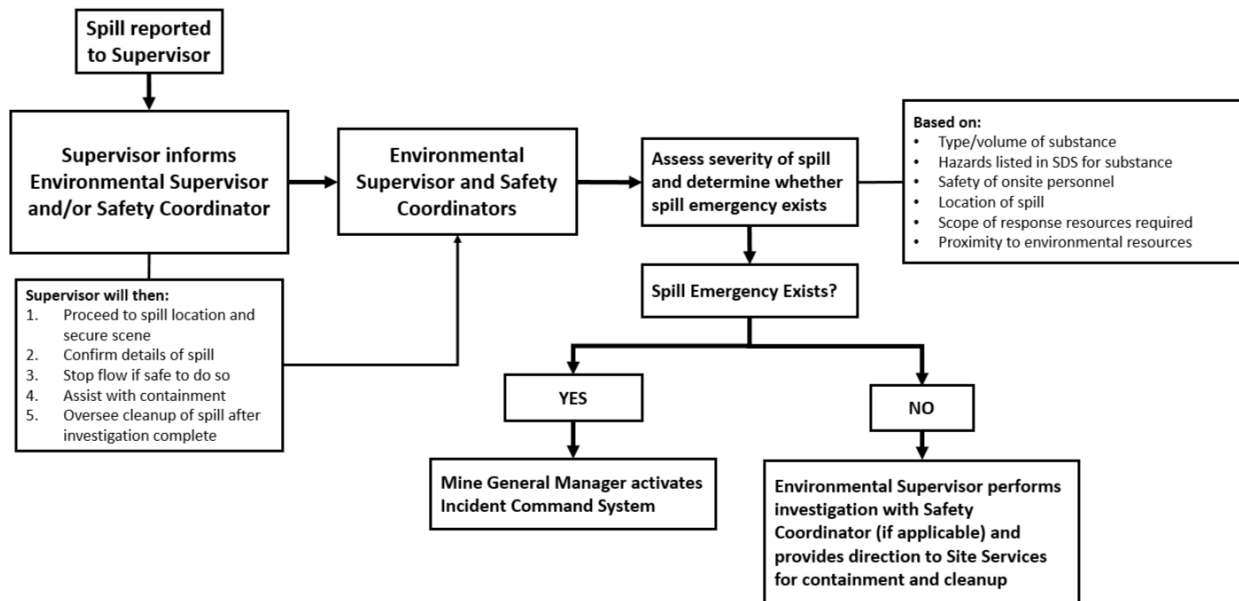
Spill reported to Supervisor

Supervisor informs Environmental Supervisor and/or Safety Coordinator

Supervisor will then:
1. Proceed to spill location and secure scene
2. Confirm details of spill
3. Stop flow if safe to do so
4. Assist with containment
5. Oversee cleanup of spill after investigation complete

Environmental Supervisor and Safety Coordinators

Assess severity of spill and determine whether spill emergency exists

Based on:
• Type/volume of substance
• Hazards listed in SDS for substance
• Safety of onsite personnel
• Location of spill
• Scope of response resources required
• Proximity to environmental resources

Spill Emergency Exists?

YES

Mine General Manager activates Incident Command System

NO

Environmental Supervisor performs investigation with Safety Coordinator (if applicable) and provides direction to Site Services for containment and cleanup